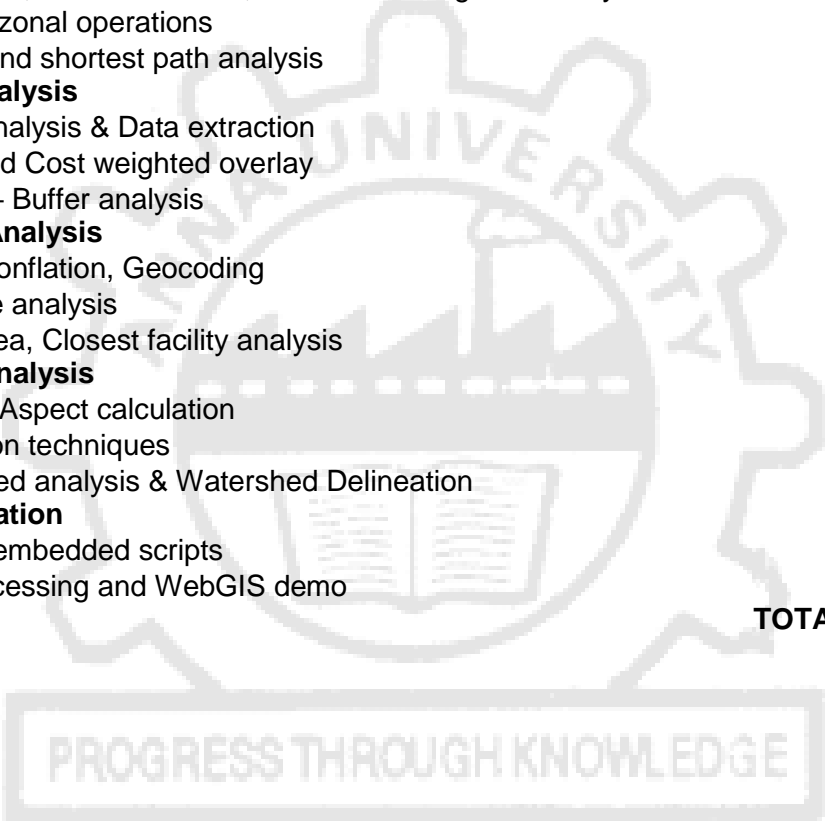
zonal operations
nd shortest path analysis
alysis
nalysis & Data extraction
d Cost weighted overlay
- Buffer analysis
Analysis
onflation, Geocoding
e analysis
ea, Closest facility analysis
nalysis
Aspect calculation
on techniques
ed analysis & Watershed Delineation
ation
embedded scripts
cessing and WebGIS demo

TOTA

NIVERSITY

PROGRESS THROUGH KNOWLEDGE